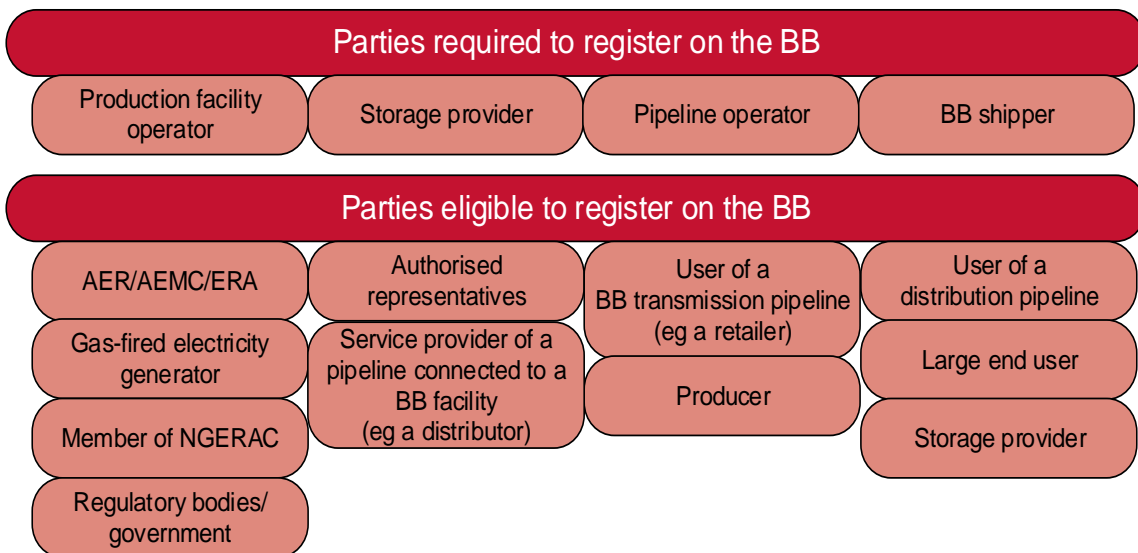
Parties required to register on the BB

Production facility operator

Storage provider

Pipeline operator

BB shipper

Parties eligible to register on the BB

AER/AEMC/ERA

Gas-fired electricity generator

Member of NGERAC

Regulatory bodies/ government

Authorised representatives

Service provider of a pipeline connected to a BB facility (eg a distributor)

User of a BB transmission pipeline (eg a retailer)

Producer

User of a distribution pipeline

Large end user

Storage provider